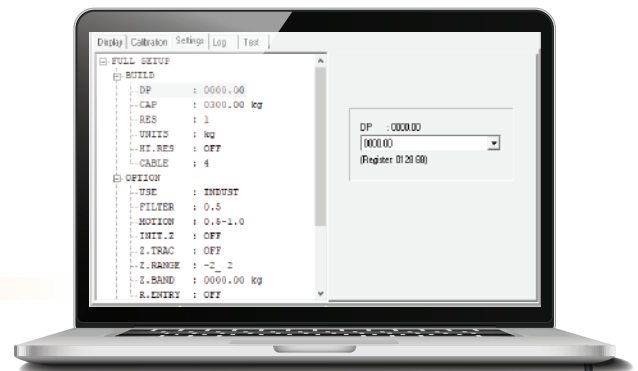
Display | Calibration | Settings | Log | Test

FULL SETUP
BUILD
DP : 0000.00
CAP : 0300.00 kg
RES : 1
UNITS : kg
HI.RES : OFF
CABLE : 4
OPTION
USE : INDUST
FILTER : 0.5
MOTION : 0.5-1.0
INIT.Z : OFF
Z.TRAC : OFF
Z.RANGE : -2_ 2
Z.BAND : 0000.00 kg
R.ENTRY : OFF

DP : 0000.00
0000.00
(Register: 0128 0B)